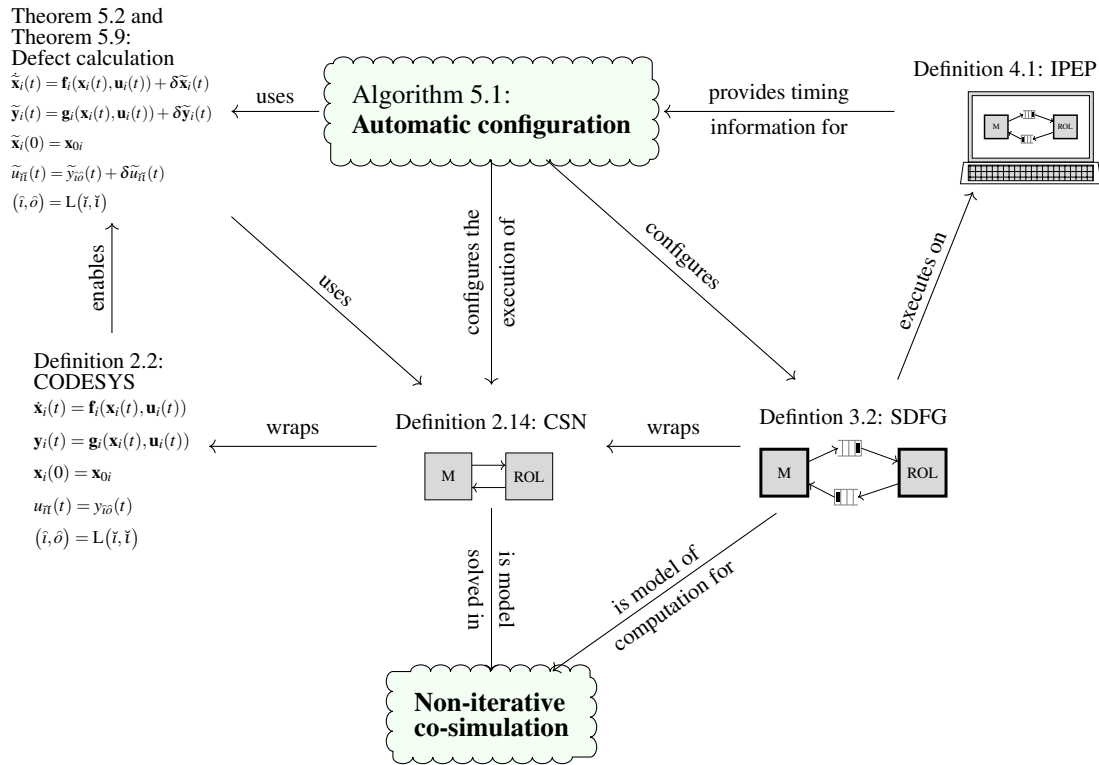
Theorem 5.2 and Theorem 5.9: Defect calculation
$\dot{\tilde{\mathbf{x}}}_i(t) = \mathbf{f}_i(\mathbf{x}_i(t), \mathbf{u}_i(t)) + \delta\tilde{\mathbf{x}}_i(t)$
$\tilde{\mathbf{y}}_i(t) = \mathbf{g}_i(\mathbf{x}_i(t), \mathbf{u}_i(t)) + \delta\tilde{\mathbf{y}}_i(t)$
$\tilde{\mathbf{x}}_i(0) = \mathbf{x}_{0i}$
$\tilde{u}_{\hat{\imath}\check{\imath}}(t) = \tilde{y}_{\check{\imath}\hat{o}}(t) + \delta\tilde{u}_{\hat{\imath}\check{\imath}}(t)$
$(\hat{\imath}, \hat{o}) = \mathrm{L}(\check{\imath}, \check{\imath})$

uses

Algorithm 5.1:
Automatic configuration

provides timing information for

Definition 4.1: IPEP

M

ROL

enables

uses

configures the execution of

configures

executes on

Definition 2.2: CODESYS
$\dot{\mathbf{x}}_i(t) = \mathbf{f}_i(\mathbf{x}_i(t), \mathbf{u}_i(t))$
$\mathbf{y}_i(t) = \mathbf{g}_i(\mathbf{x}_i(t), \mathbf{u}_i(t))$
$\mathbf{x}_i(0) = \mathbf{x}_{0i}$
$u_{\hat{\imath}\check{\imath}}(t) = y_{\check{\imath}\hat{o}}(t)$
$(\hat{\imath}, \hat{o}) = \mathrm{L}(\check{\imath}, \check{\imath})$

wraps

Definition 2.14: CSN

M

ROL

wraps

Defintion 3.2: SDFG

M

ROL

is model solved in

is model of computation for

Non-iterative co-simulation